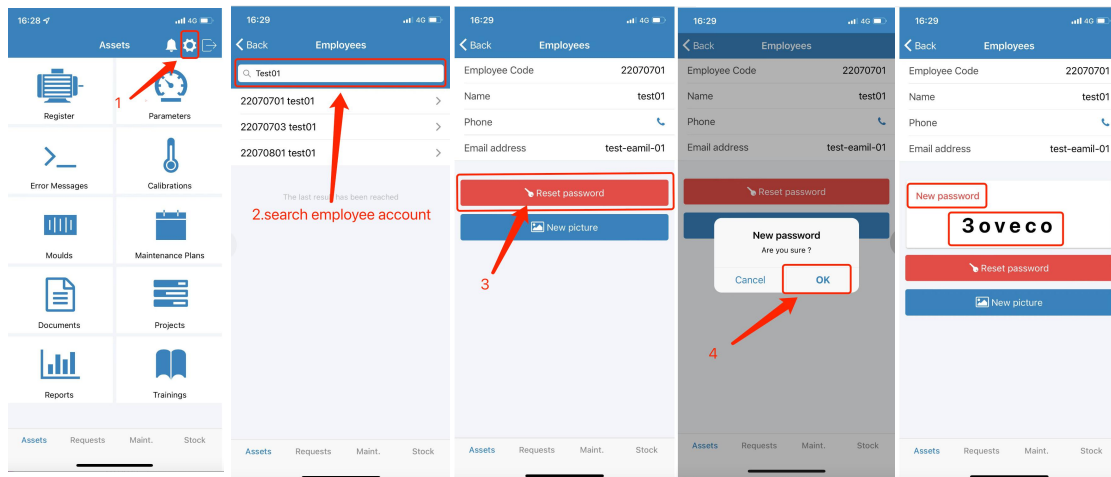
16:28 4G

Assets

1

Register

Parameters

Error Messages

Calibrations

Moulds

Maintenance Plans

Documents

Projects

Reports

Trainings

Assets Requests Maint. Stock

16:29 4G

Back Employees

Test01

22070701 test01

22070703 test01

22070801 test01

The last result has been reached

2.search employee account

Assets Requests Maint. Stock

16:29 4G

Back Employees

Employee Code 22070701

Name test01

Phone

Email address test-eamil-01

Reset password

New picture

3

Assets Requests Maint. Stock

16:29 4G

Back Employees

Employee Code 22070701

Name test01

Phone

Email address test-eamil-01

Reset password

New password

Are you sure ?

Cancel OK

4

Assets Requests Maint. Stock

16:29 4G

Back Employees

Employee Code 22070701

Name test01

Phone

Email address test-eamil-01

New password

3oveco

Reset password

New picture

Assets Requests Maint. Stock